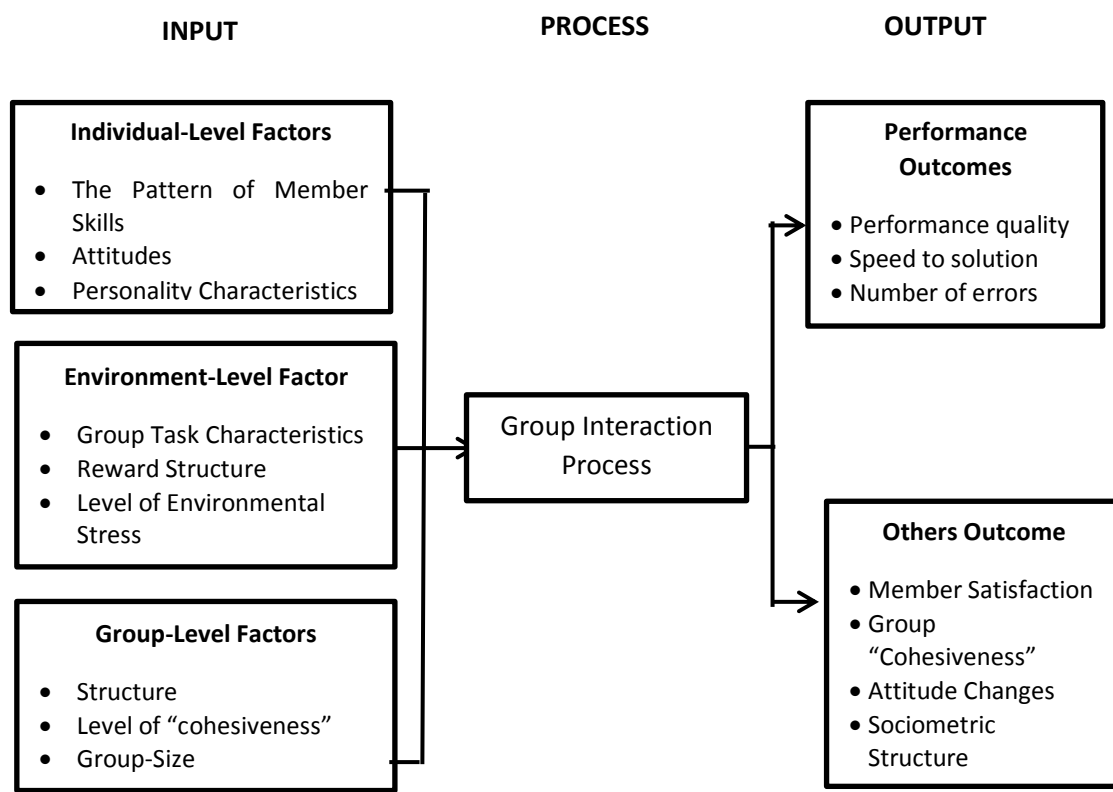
INPUT

PROCESS

OUTPUT

Individual-Level Factors

- The Pattern of Member Skills
- Attitudes
- Personality Characteristics

Environment-Level Factor

- Group Task Characteristics
- Reward Structure
- Level of Environmental Stress

Group-Level Factors

- Structure
- Level of "cohesiveness"
- Group-Size

Group Interaction Process

Performance Outcomes

- Performance quality
- Speed to solution
- Number of errors

Others Outcome

- Member Satisfaction
- Group "Cohesiveness"
- Attitude Changes
- Sociometric Structure